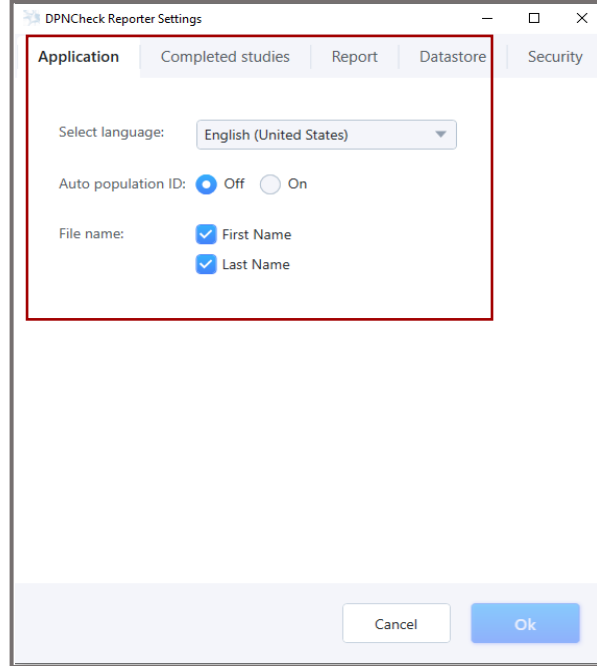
DPNCheck Reporter Settings

Application | Completed studies | Report | Datastore | Security

Select language: English (United States)

Auto population ID: Off On

File name: First Name
Last Name

Cancel Ok